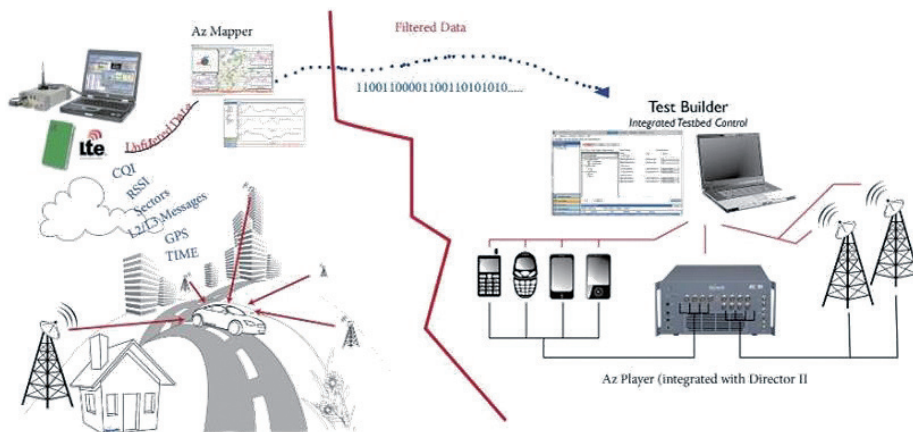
Az Mapper

Filtered Data

1100110000110011010101010.....

Unfiltered Data

lte

Test Builder
Integrated Testbed Control

CQI
RSSI
Sectors
L2/L3 Messages
GPS
TIME

Az Player (integrated with Director II